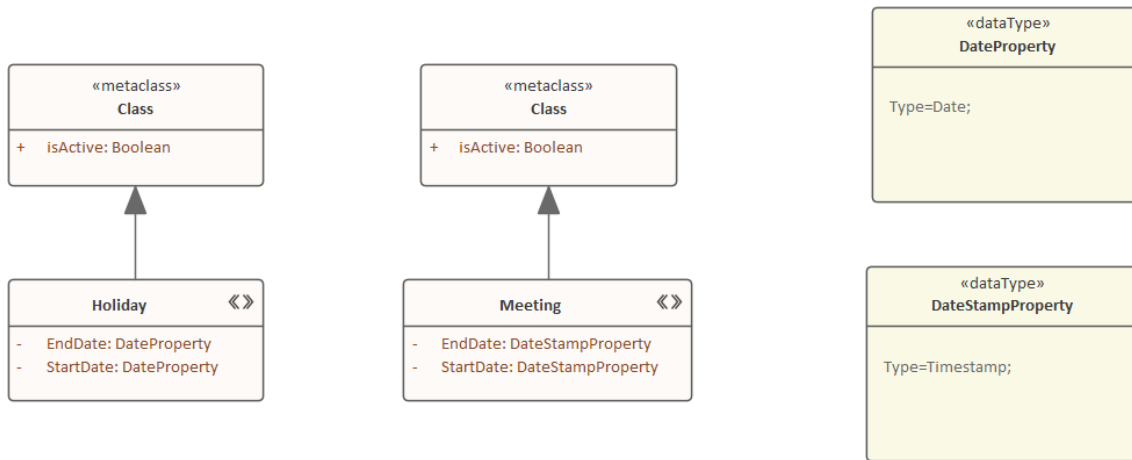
«metaclass»
Class

+ isActive: Boolean

Holiday «»

- EndDate: DateProperty
- StartDate: DateProperty

«metaclass»
Class

+ isActive: Boolean

Meeting «»

- EndDate: DateStampProperty
- StartDate: DateStampProperty

«dataType»
DateProperty

Type=Date;

«dataType»
DateStampProperty

Type=Timestamp;